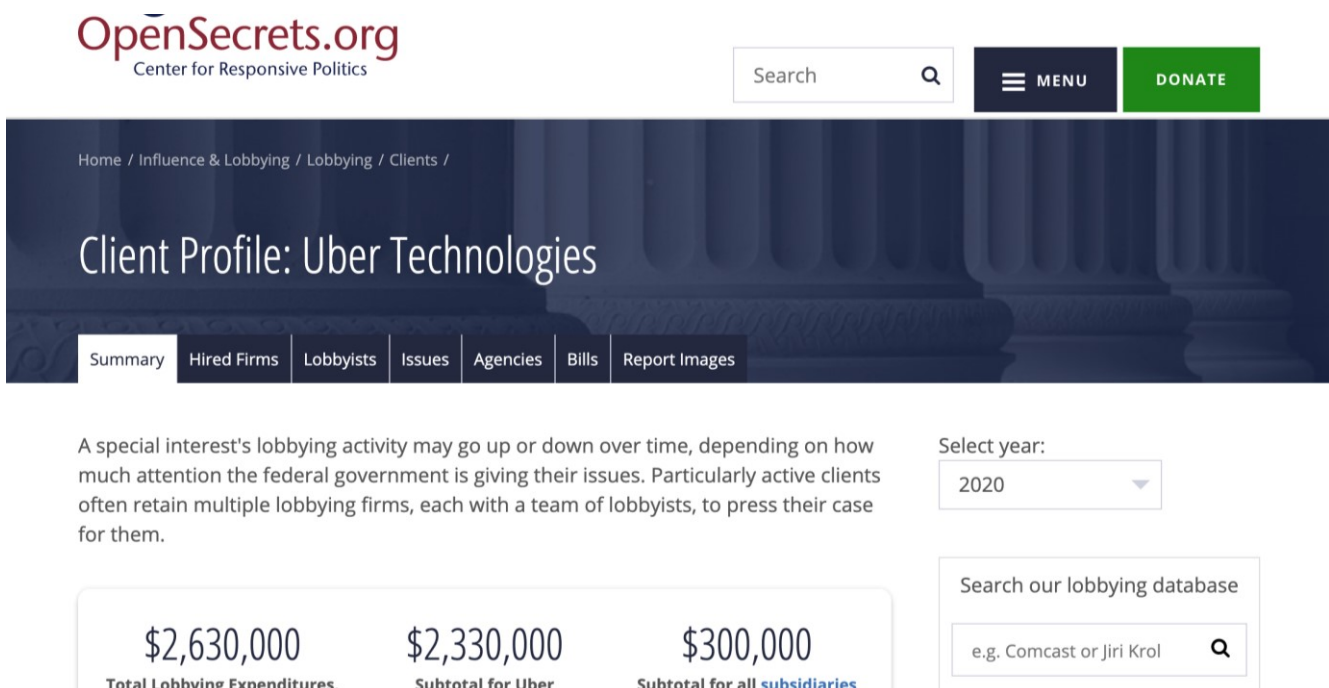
OpenSecrets.org
Center for Responsive Politics

Search

MENU

DONATE

Home / Influence & Lobbying / Lobbying / Clients /

Client Profile: Uber Technologies

Summary | Hired Firms | Lobbyists | Issues | Agencies | Bills | Report Images

A special interest's lobbying activity may go up or down over time, depending on how much attention the federal government is giving their issues. Particularly active clients often retain multiple lobbying firms, each with a team of lobbyists, to press their case for them.

Select year:
2020

Search our lobbying database

e.g. Comcast or Jiri Krol

$2,630,000
Total Lobbying Expenditures

$2,330,000
Subtotal for Uber

$300,000
Subtotal for all subsidiaries